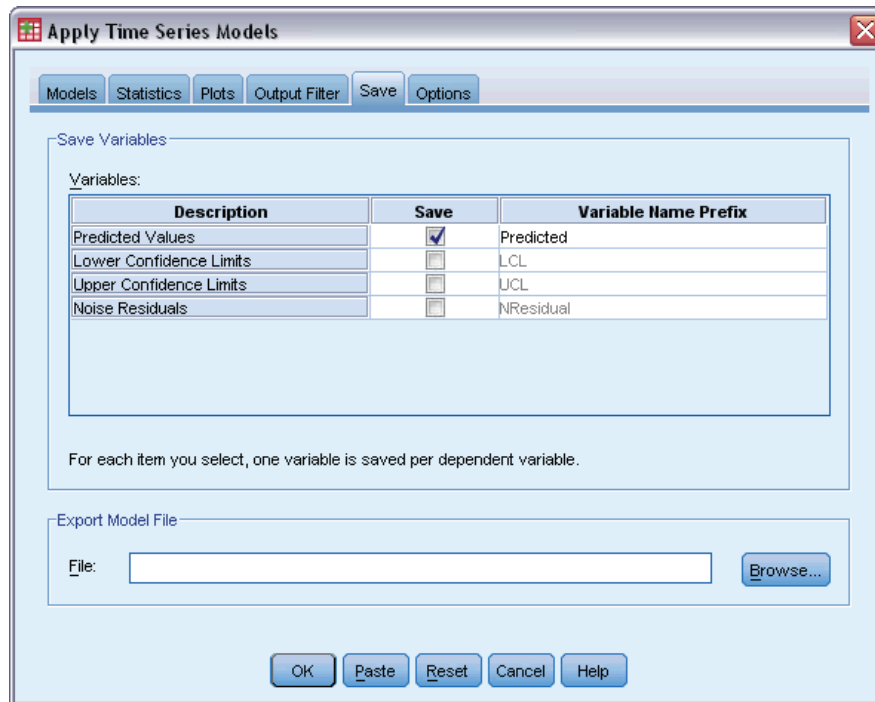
Apply Time Series Models

Models | Statistics | Plots | Output Filter | Save | Options

Save Variables

Variables:

| Description | Save | Variable Name Prefix |
|---|---|---|
| Predicted Values | ☑ | Predicted |
| Lower Confidence Limits | ☐ | LCL |
| Upper Confidence Limits | ☐ | UCL |
| Noise Residuals | ☐ | NResidual |

For each item you select, one variable is saved per dependent variable.

Export Model File

File:

Browse...

OK | Paste | Reset | Cancel | Help